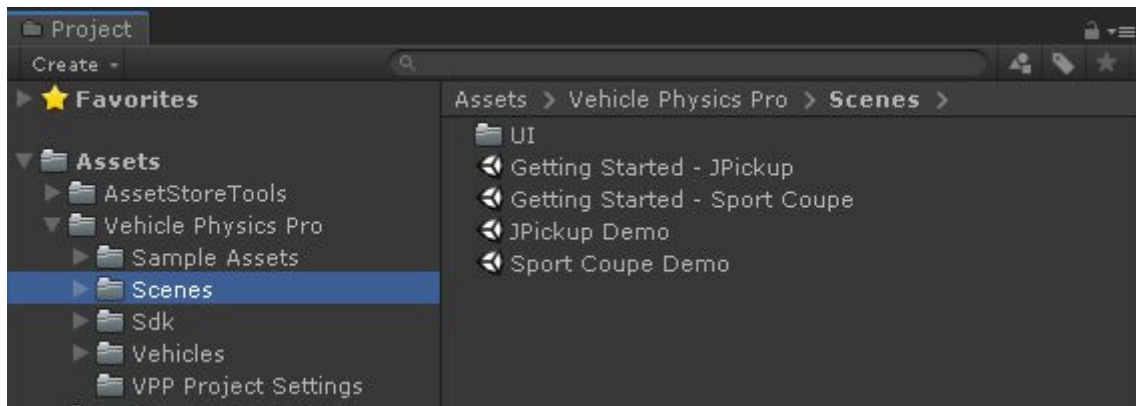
Project

Create

Favorites

Assets

AssetStoreTools

Vehicle Physics Pro

Sample Assets

Scenes

Sdk

Vehicles

VPP Project Settings

Assets > Vehicle Physics Pro > Scenes >

UI

Getting Started - JPickup

Getting Started - Sport Coupe

JPickup Demo

Sport Coupe Demo